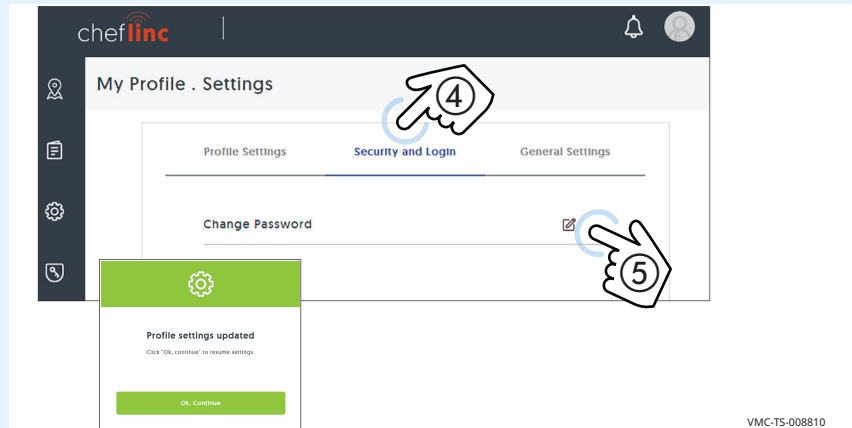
cheflinc

My Profile . Settings

④

Profile Settings | Security and Login | General Settings

Change Password

⑤

Profile settings updated

Click "Ok, continue" to resume settings.

Ok, Continue

VMC-TS-008810